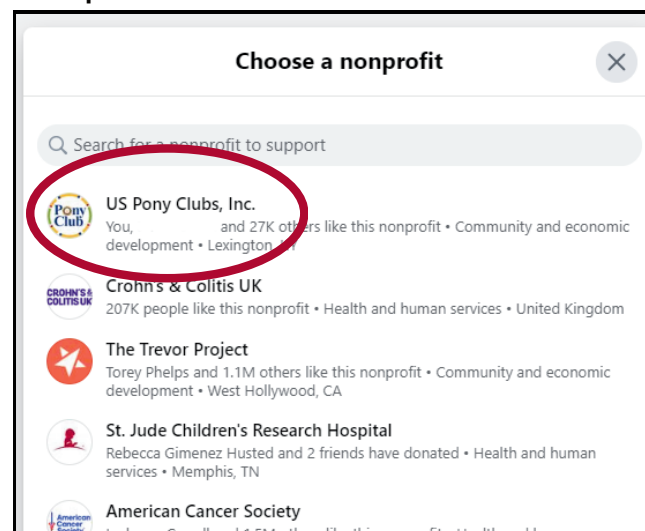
Choose a nonprofit

Search for a nonprofit to support

Pony Club

US Pony Clubs, Inc.
You, and 27K others like this nonprofit • Community and economic development • Lexington, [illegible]

CROHN'S & COLITIS UK

Crohn's & Colitis UK
207K people like this nonprofit • Health and human services • United Kingdom

The Trevor Project
Torey Phelps and 1.1M others like this nonprofit • Community and economic development • West Hollywood, CA

St. Jude Children's Research Hospital
Rebecca Gimenez Husted and 2 friends have donated • Health and human services • Memphis, TN

American Cancer Society

American Cancer Society
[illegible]